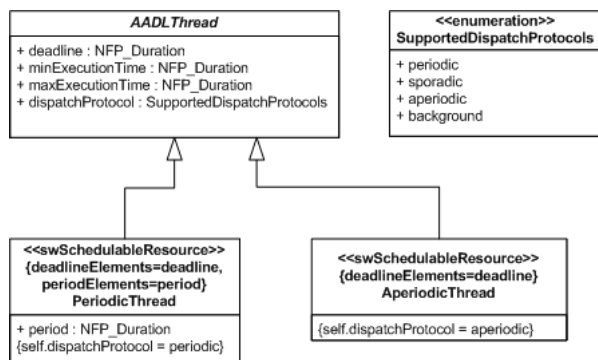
AADLThread

+ deadline : NFP_Duration
+ minExecutionTime : NFP_Duration
+ maxExecutionTime : NFP_Duration
+ dispatchProtocol : SupportedDispatchProtocols

<<enumeration>>
SupportedDispatchProtocols

+ periodic
+ sporadic
+ aperiodic
+ background

<<swSchedulableResource>>
{deadlineElements=deadline, periodElements=period}
PeriodicThread

+ period : NFP_Duration
{self.dispatchProtocol = periodic}

<<swSchedulableResource>>
{deadlineElements=deadline}
AperiodicThread

{self.dispatchProtocol = aperiodic}